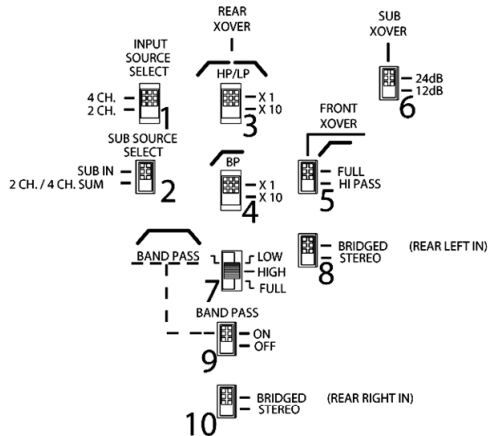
REAR XOVER

SUB XOVER

INPUT SOURCE SELECT

4 CH.
2 CH.
1

HP/LP
X 1
X 10
3

24dB
12dB
6

SUB SOURCE SELECT
SUB IN
2 CH. / 4 CH. SUM
2

FRONT XOVER

BP
X 1
X 10
4

FULL
HI PASS
5

BRIDGED
STEREO
8
(REAR LEFT IN)

BAND PASS
LOW
HIGH
FULL
7

BAND PASS
ON
OFF
9

BRIDGED
STEREO
10
(REAR RIGHT IN)